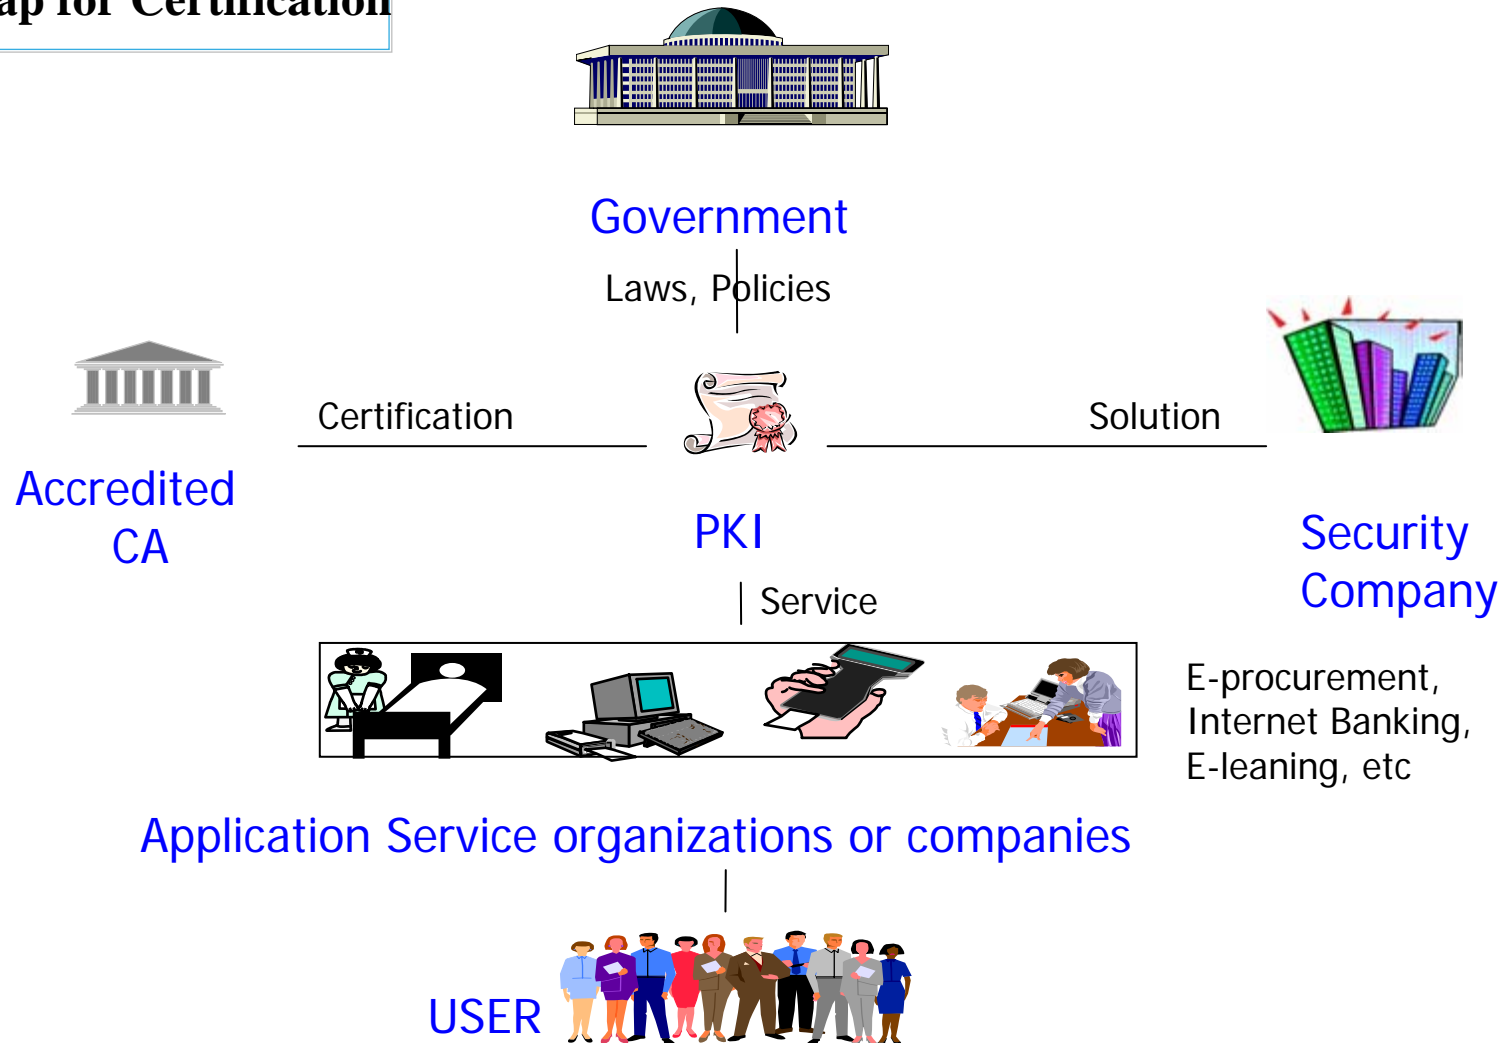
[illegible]ap for Certification

Government

Laws, Policies

Certification

Solution

Accredited CA

PKI

Security Company

Service

E-procurement, Internet Banking, E-leaning, etc

Application Service organizations or companies

USER